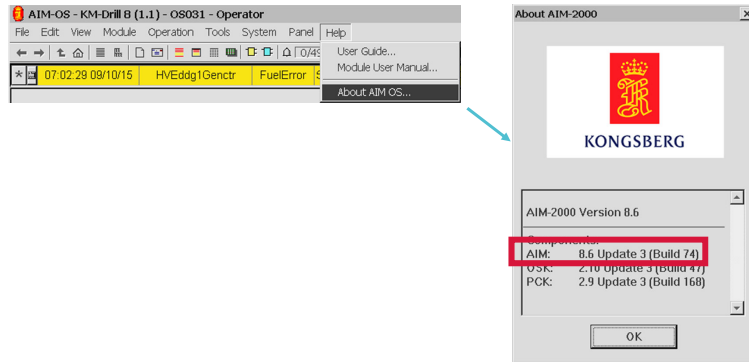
AIM-OS - KM-Drill 8 (1.1) - OS031 - Operator

File Edit View Module Operation Tools System Panel Help

0/49

User Guide...
Module User Manual...
About AIM OS...

* 07:02:29 09/10/15 HVEddg1Genctr FuelError S

About AIM-2000

KONGSBERG

AIM-2000 Version 8.6

Components:
AIM: 8.6 Update 3 (Build 74)
OSK: 2.10 Update 3 (Build 47)
PCK: 2.9 Update 3 (Build 168)

OK